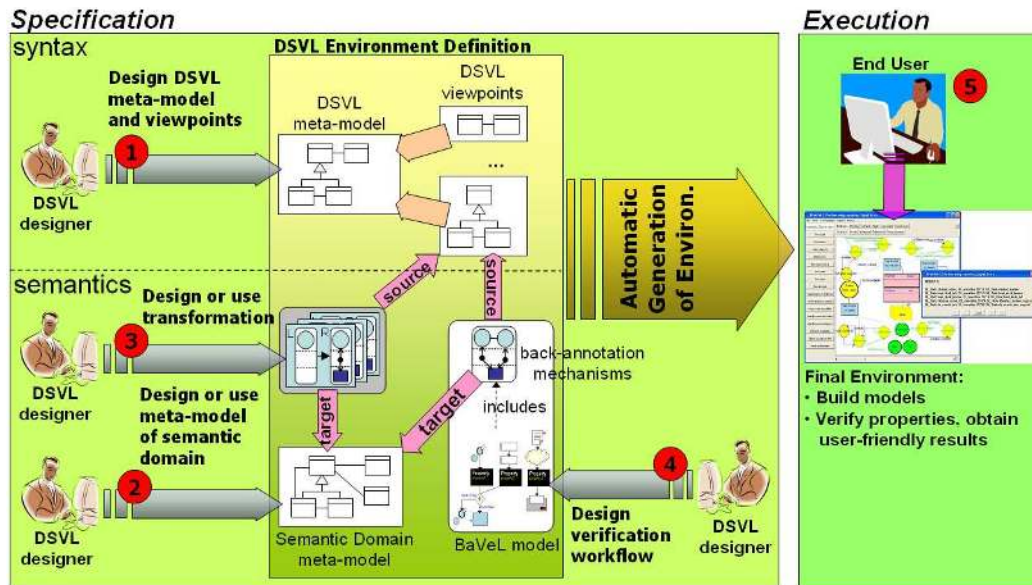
Specification

syntax

DSVL Environment Definition

Design DSVL meta-model and viewpoints

1

DSVL designer

DSVL meta-model

DSVL viewpoints

...

Automatic Generation of Environ.

semantics

Design or use transformation

3

DSVL designer

source

source

back-annotation mechanisms

Design or use meta-model of semantic domain

target

target

includes

2

DSVL designer

Semantic Domain meta-model

BaVeL model

4

Design verification workflow

DSVL designer

Execution

End User

5

Final Environment:
• Build models
• Verify properties, obtain user-friendly results